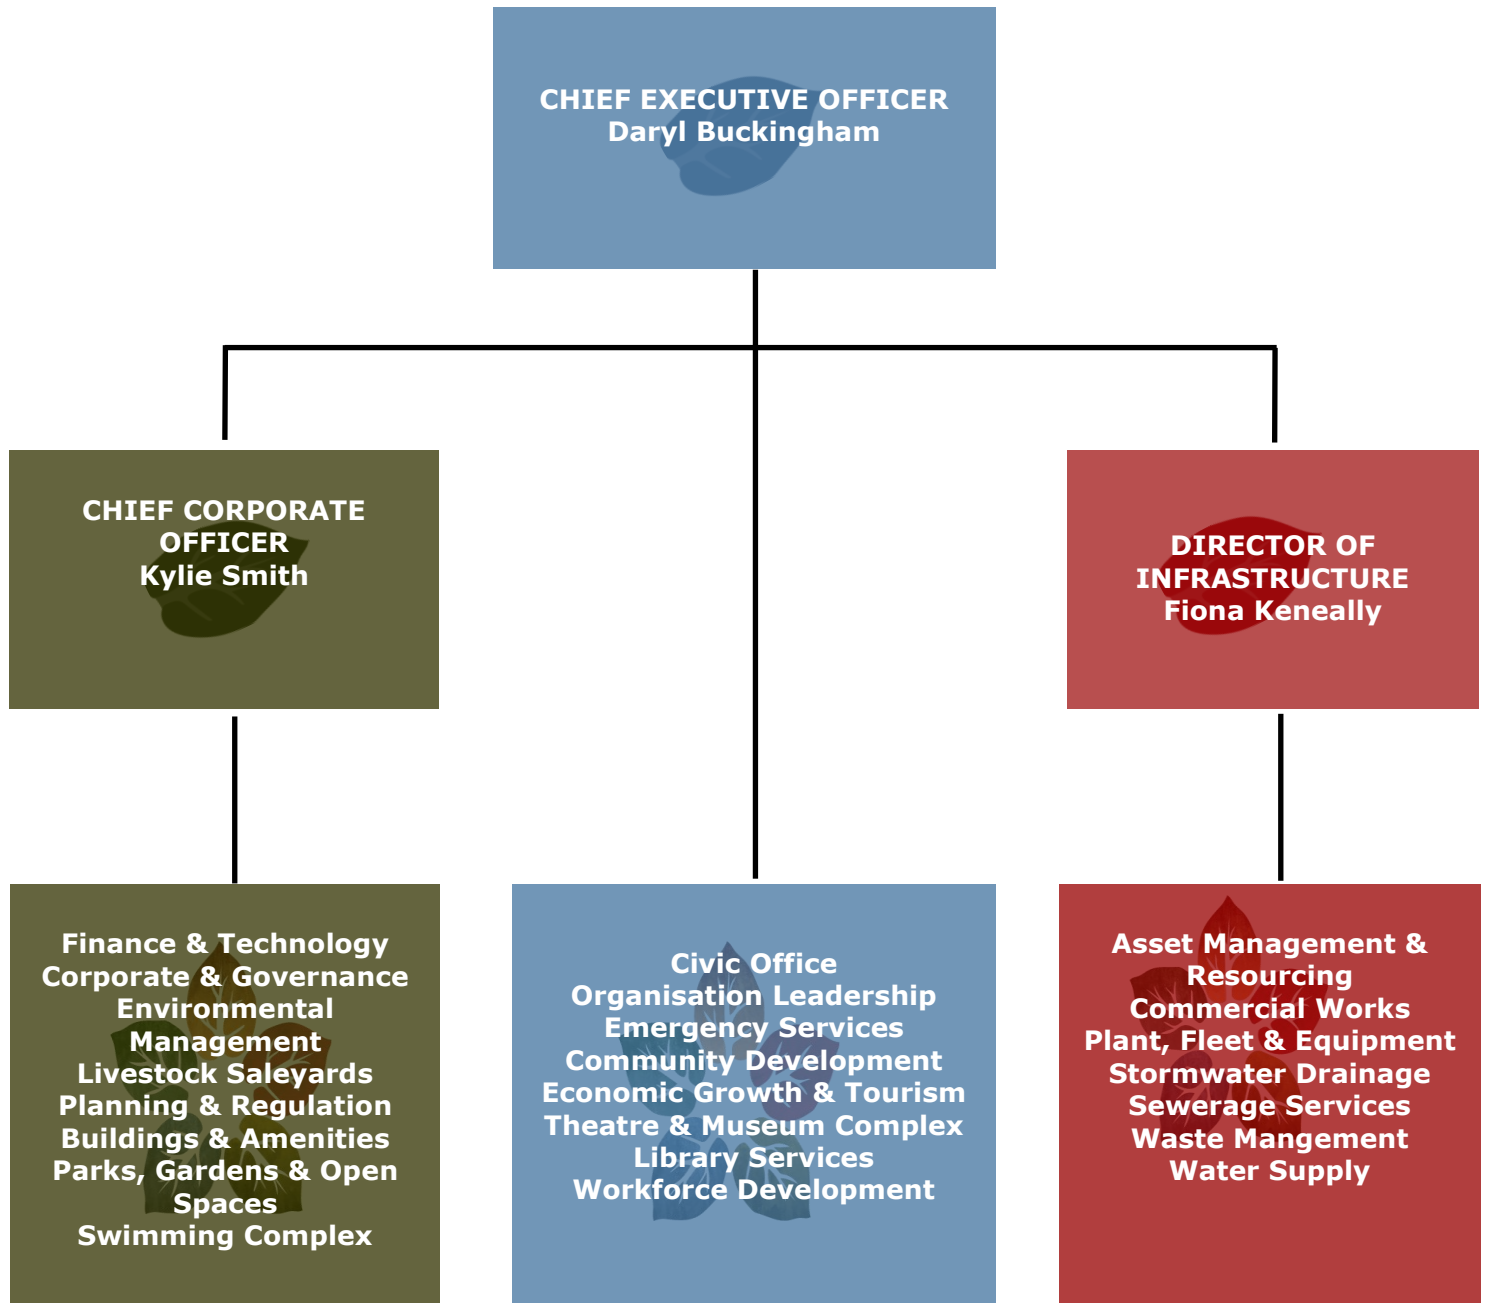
CHIEF EXECUTIVE OFFICER
Daryl Buckingham

CHIEF CORPORATE OFFICER
Kylie Smith

DIRECTOR OF INFRASTRUCTURE
Fiona Keneally

Finance & Technology
Corporate & Governance
Environmental Management
Livestock Saleyards
Planning & Regulation
Buildings & Amenities
Parks, Gardens & Open Spaces
Swimming Complex

Civic Office
Organisation Leadership
Emergency Services
Community Development
Economic Growth & Tourism
Theatre & Museum Complex
Library Services
Workforce Development

Asset Management & Resourcing
Commercial Works
Plant, Fleet & Equipment
Stormwater Drainage
Sewerage Services
Waste Mangement
Water Supply